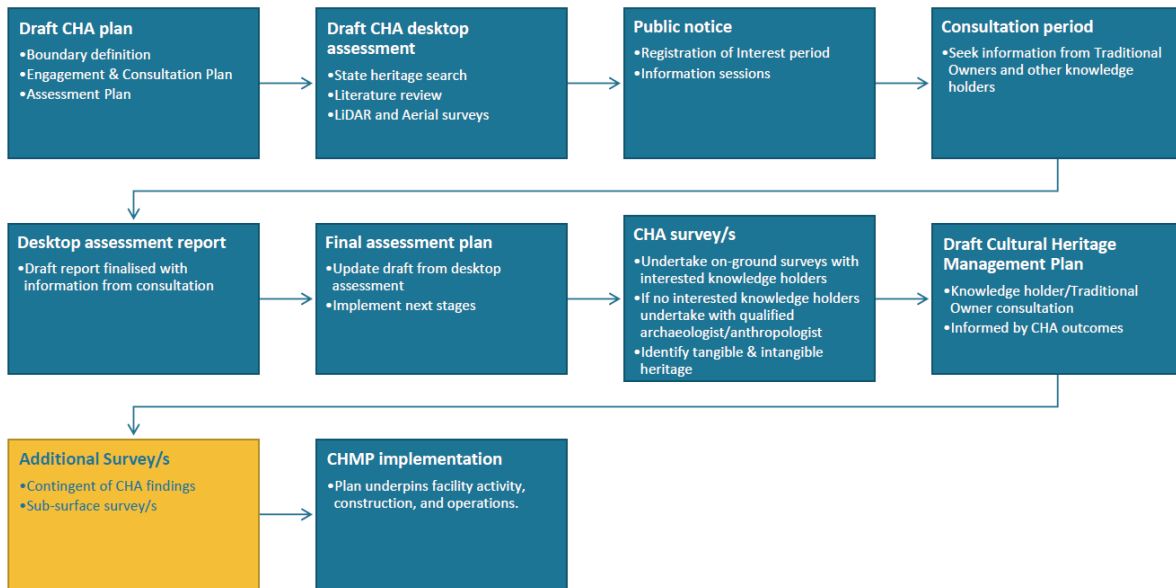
Draft CHA plan
•Boundary definition
•Engagement & Consultation Plan
•Assessment Plan

Draft CHA desktop assessment
•State heritage search
•Literature review
•LiDAR and Aerial surveys

Public notice
•Registration of Interest period
•Information sessions

Consultation period
•Seek information from Traditional Owners and other knowledge holders

Desktop assessment report
•Draft report finalised with information from consultation

Final assessment plan
•Update draft from desktop assessment
•Implement next stages

CHA survey/s
•Undertake on-ground surveys with interested knowledge holders
•If no interested knowledge holders undertake with qualified archaeologist/anthropologist
•Identify tangible & intangible heritage

Draft Cultural Heritage Management Plan
•Knowledge holder/Traditional Owner consultation
•Informed by CHA outcomes

Additional Survey/s
•Contingent of CHA findings
•Sub-surface survey/s

CHMP implementation
•Plan underpins facility activity, construction, and operations.